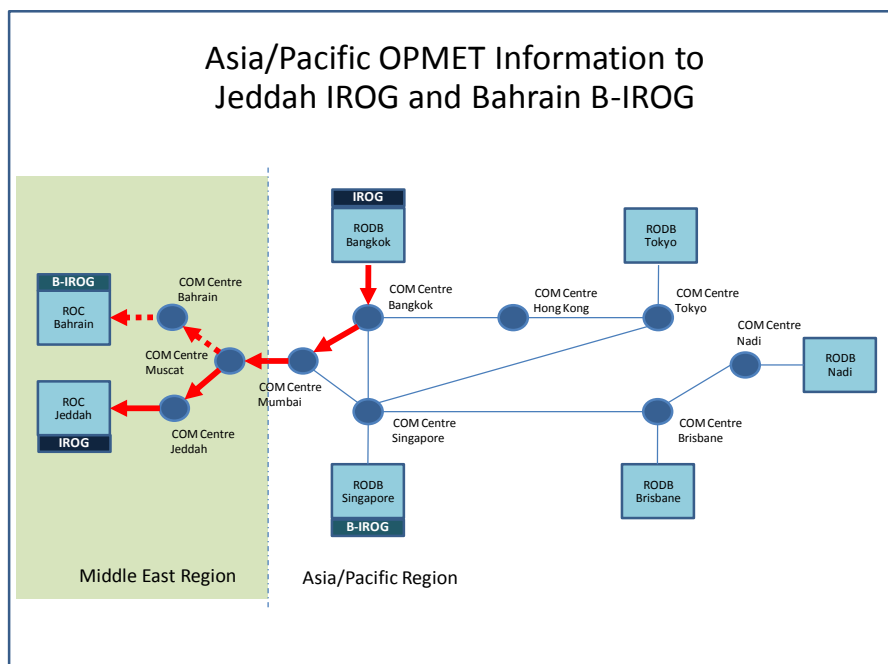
Asia/Pacific OPMET Information to Jeddah IROG and Bahrain B-IROG

IROG
RODB
Bangkok

RODB
Tokyo

B-IROG
ROC
Bahrain

COM Centre
Bahrain

COM Centre
Bangkok

COM Centre
Hong Kong

COM Centre
Tokyo

COM Centre
Nadi

RODB
Nadi

COM Centre
Muscat

COM Centre
Mumbai

ROC
Jeddah
IROG

COM Centre
Jeddah

COM Centre
Singapore

COM Centre
Brisbane

RODB
Singapore
B-IROG

RODB
Brisbane

Middle East Region

Asia/Pacific Region